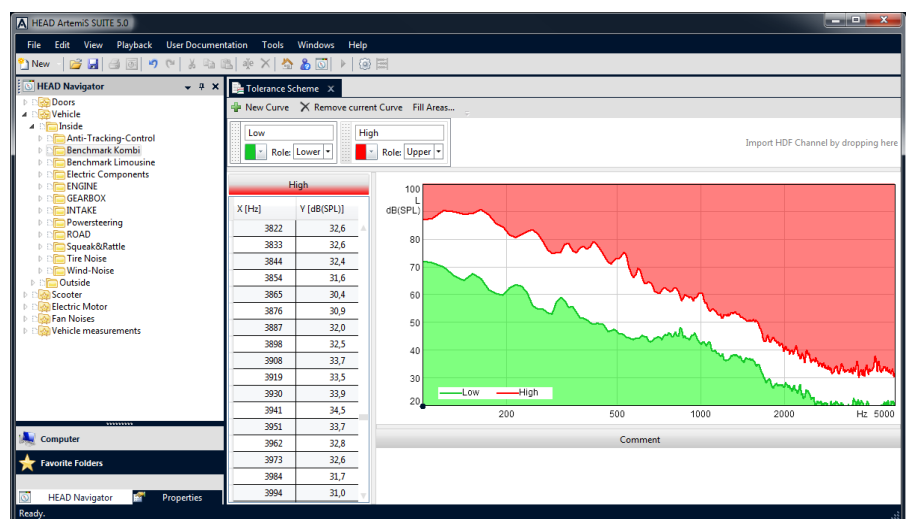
HEAD ArtemiS SUITE 5.0

File Edit View Playback User Documentation Tools Windows Help

New

HEAD Navigator

Doors
Vehicle
Inside
Anti-Tracking-Control
Benchmark Kombi
Benchmark Limousine
Electric Components
ENGINE
GEARBOX
INTAKE
Powersteering
ROAD
Squeak&Rattle
Tire Noise
Wind-Noise
Outside
Scooter
Electric Motor
Fan Noises
Vehicle measurements

Computer
Favorite Folders
HEAD Navigator Properties

Tolerance Scheme

New Curve Remove current Curve Fill Areas...

Low
Role: Lower
High
Role: Upper

Import HDF Channel by dropping here

High

| X [Hz] | Y [dB(SPL)] |
|---|---|
| 3822 | 32,6 |
| 3833 | 32,6 |
| 3844 | 32,4 |
| 3854 | 31,6 |
| 3865 | 30,4 |
| 3876 | 30,9 |
| 3887 | 32,0 |
| 3898 | 32,5 |
| 3908 | 33,7 |
| 3919 | 33,5 |
| 3930 | 33,9 |
| 3941 | 34,5 |
| 3951 | 33,7 |
| 3962 | 32,8 |
| 3973 | 32,6 |
| 3984 | 31,7 |
| 3994 | 31,0 |

100
L
dB(SPL)
80
70
60
50
40
30
20
Low High
200 500 1000 2000 Hz 5000

Comment

Ready.